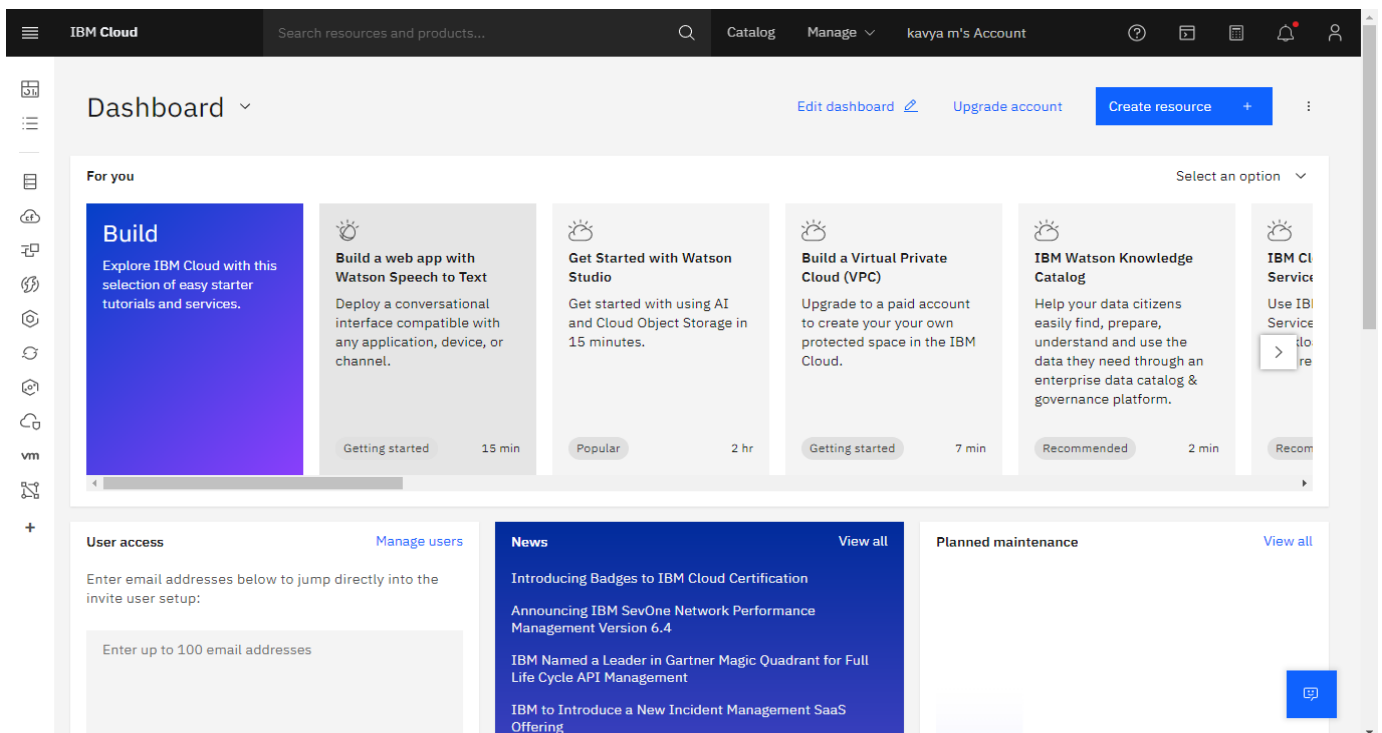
IBM Cloud
Search resources and products...
Catalog
Manage
kavya m's Account

vm

Dashboard
Edit dashboard
Upgrade account
Create resource +

For you
Select an option

Build
Explore IBM Cloud with this selection of easy starter tutorials and services.

Build a web app with Watson Speech to Text
Deploy a conversational interface compatible with any application, device, or channel.
Getting started 15 min

Get Started with Watson Studio
Get started with using AI and Cloud Object Storage in 15 minutes.
Popular 2 hr

Build a Virtual Private Cloud (VPC)
Upgrade to a paid account to create your your own protected space in the IBM Cloud.
Getting started 7 min

IBM Watson Knowledge Catalog
Help your data citizens easily find, prepare, understand and use the data they need through an enterprise data catalog & governance platform.
Recommended 2 min

IBM Cl
Service
Use IBI
Service
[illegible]
re
Recom

User access
Manage users
Enter email addresses below to jump directly into the invite user setup:
Enter up to 100 email addresses

News
View all
Introducing Badges to IBM Cloud Certification
Announcing IBM SevOne Network Performance Management Version 6.4
IBM Named a Leader in Gartner Magic Quadrant for Full Life Cycle API Management
IBM to Introduce a New Incident Management SaaS Offering

Planned maintenance
View all